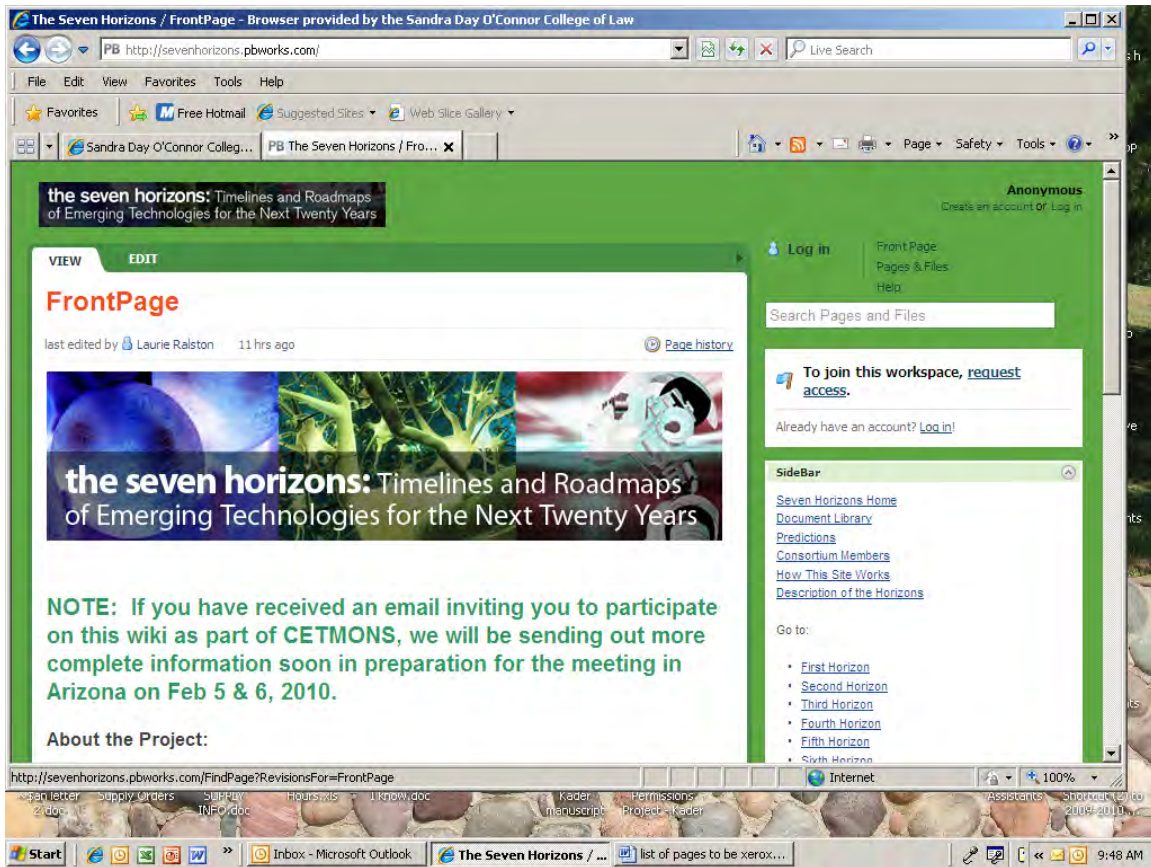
The Seven Horizons / FrontPage - Browser provided by the Sandra Day O'Connor College of Law

PB http://sevenhorizons.pbworks.com/

Live Search

File Edit View Favorites Tools Help

Favorites | Free Hotmail | Suggested Sites ▾ | Web Slice Gallery ▾

Sandra Day O'Connor Colleg... | PB The Seven Horizons / Fro...

Page ▾ Safety ▾ Tools ▾

the seven horizons: Timelines and Roadmaps of Emerging Technologies for the Next Twenty Years

Anonymous
Create an account or Log in

VIEW EDIT

FrontPage

last edited by Laurie Ralston 11 hrs ago

Page history

the seven horizons: Timelines and Roadmaps of Emerging Technologies for the Next Twenty Years

NOTE: If you have received an email inviting you to participate on this wiki as part of CETMONS, we will be sending out more complete information soon in preparation for the meeting in Arizona on Feb 5 & 6, 2010.

About the Project:

Log in

FrontPage
Pages & Files
Help

Search Pages and Files

To join this workspace, request access.

Already have an account? Log in!

SideBar

Seven Horizons Home
Document Library
Predictions
Consortium Members
How This Site Works
Description of the Horizons

Go to:

- First Horizon
- Second Horizon
- Third Horizon
- Fourth Horizon
- Fifth Horizon
- Sixth Horizon

http://sevenhorizons.pbworks.com/FindPage?RevisionsFor=FrontPage

Internet

100%

Start | Inbox - Microsoft Outlook | The Seven Horizons / ... | list of pages to be xerox...

9:48 AM